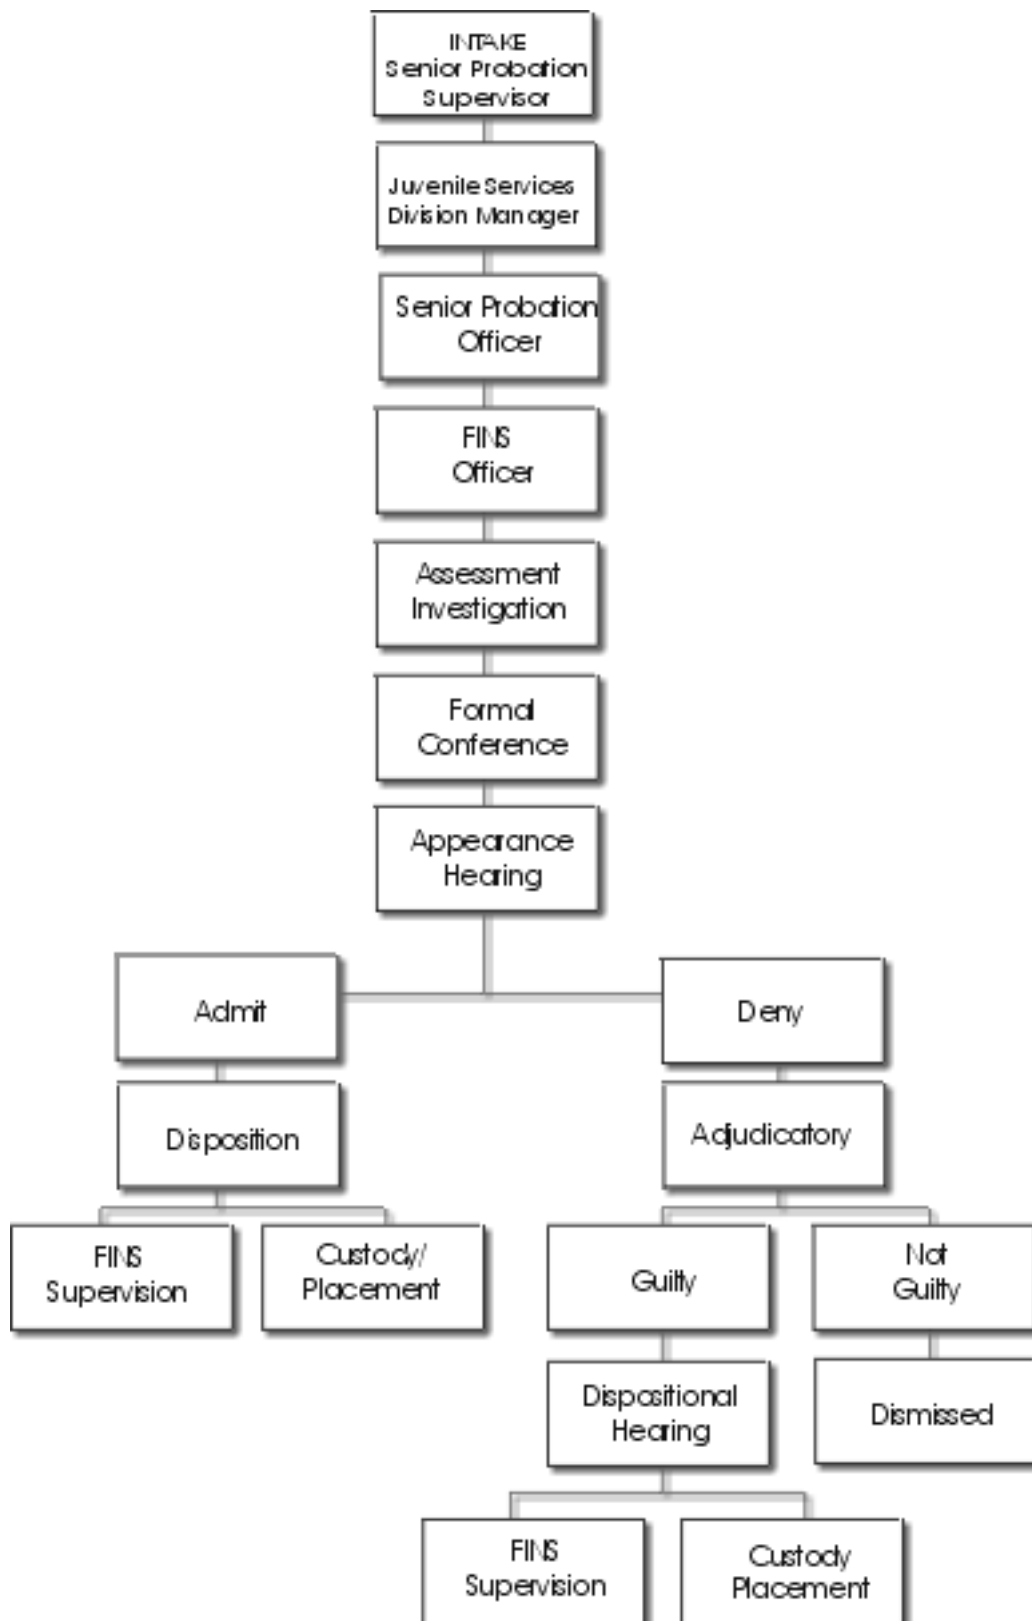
INTAKE
Senior Probation Supervisor

Juvenile Services Division Manager

Senior Probation Officer

FINS Officer

Assessment Investigation

Formal Conference

Appearance Hearing

Admit

Deny

Disposition

Adjudicatory

FINS Supervision

Custody/ Placement

Guilty

Not Guilty

Dispositional Hearing

Dismissed

FINS Supervision

Custody Placement